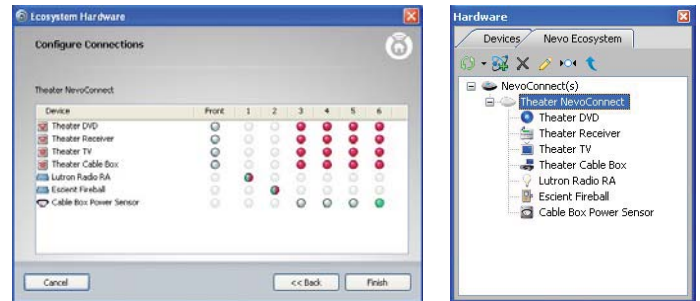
Ecosystem Hardware

Configure Connections

Theater NevoConnect

| Device | Front | 1 | 2 | 3 | 4 | 5 | 6 |
|---|---|---|---|---|---|---|---|
| Theater DVD | | | | | | | |
| Theater Receiver | | | | | | | |
| Theater TV | | | | | | | |
| Theater Cable Box | | | | | | | |
| Lutron Radio RA | | | | | | | |
| Escient Fireball | | | | | | | |
| Cable Box Power Sensor | | | | | | | |

Cancel

<< Back

Finish

Hardware

Devices

Nevo Ecosystem

NevoConnect(s)

Theater NevoConnect

Theater DVD

Theater Receiver

Theater TV

Theater Cable Box

Lutron Radio RA

Escient Fireball

Cable Box Power Sensor